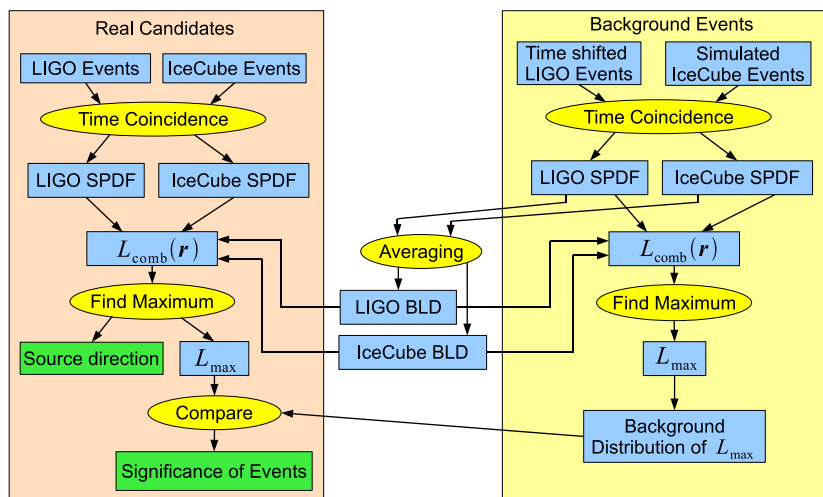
Real Candidates

LIGO Events

IceCube Events

Time Coincidence

LIGO SPDF

IceCube SPDF

$L_{\mathrm{comb}}(\boldsymbol{r})$

Find Maximum

Source direction

$L_{\max}$

Compare

Significance of Events

Averaging

LIGO BLD

IceCube BLD

Background Events

Time shifted LIGO Events

Simulated IceCube Events

Time Coincidence

LIGO SPDF

IceCube SPDF

$L_{\mathrm{comb}}(\boldsymbol{r})$

Find Maximum

$L_{\max}$

Background Distribution of $L_{\max}$